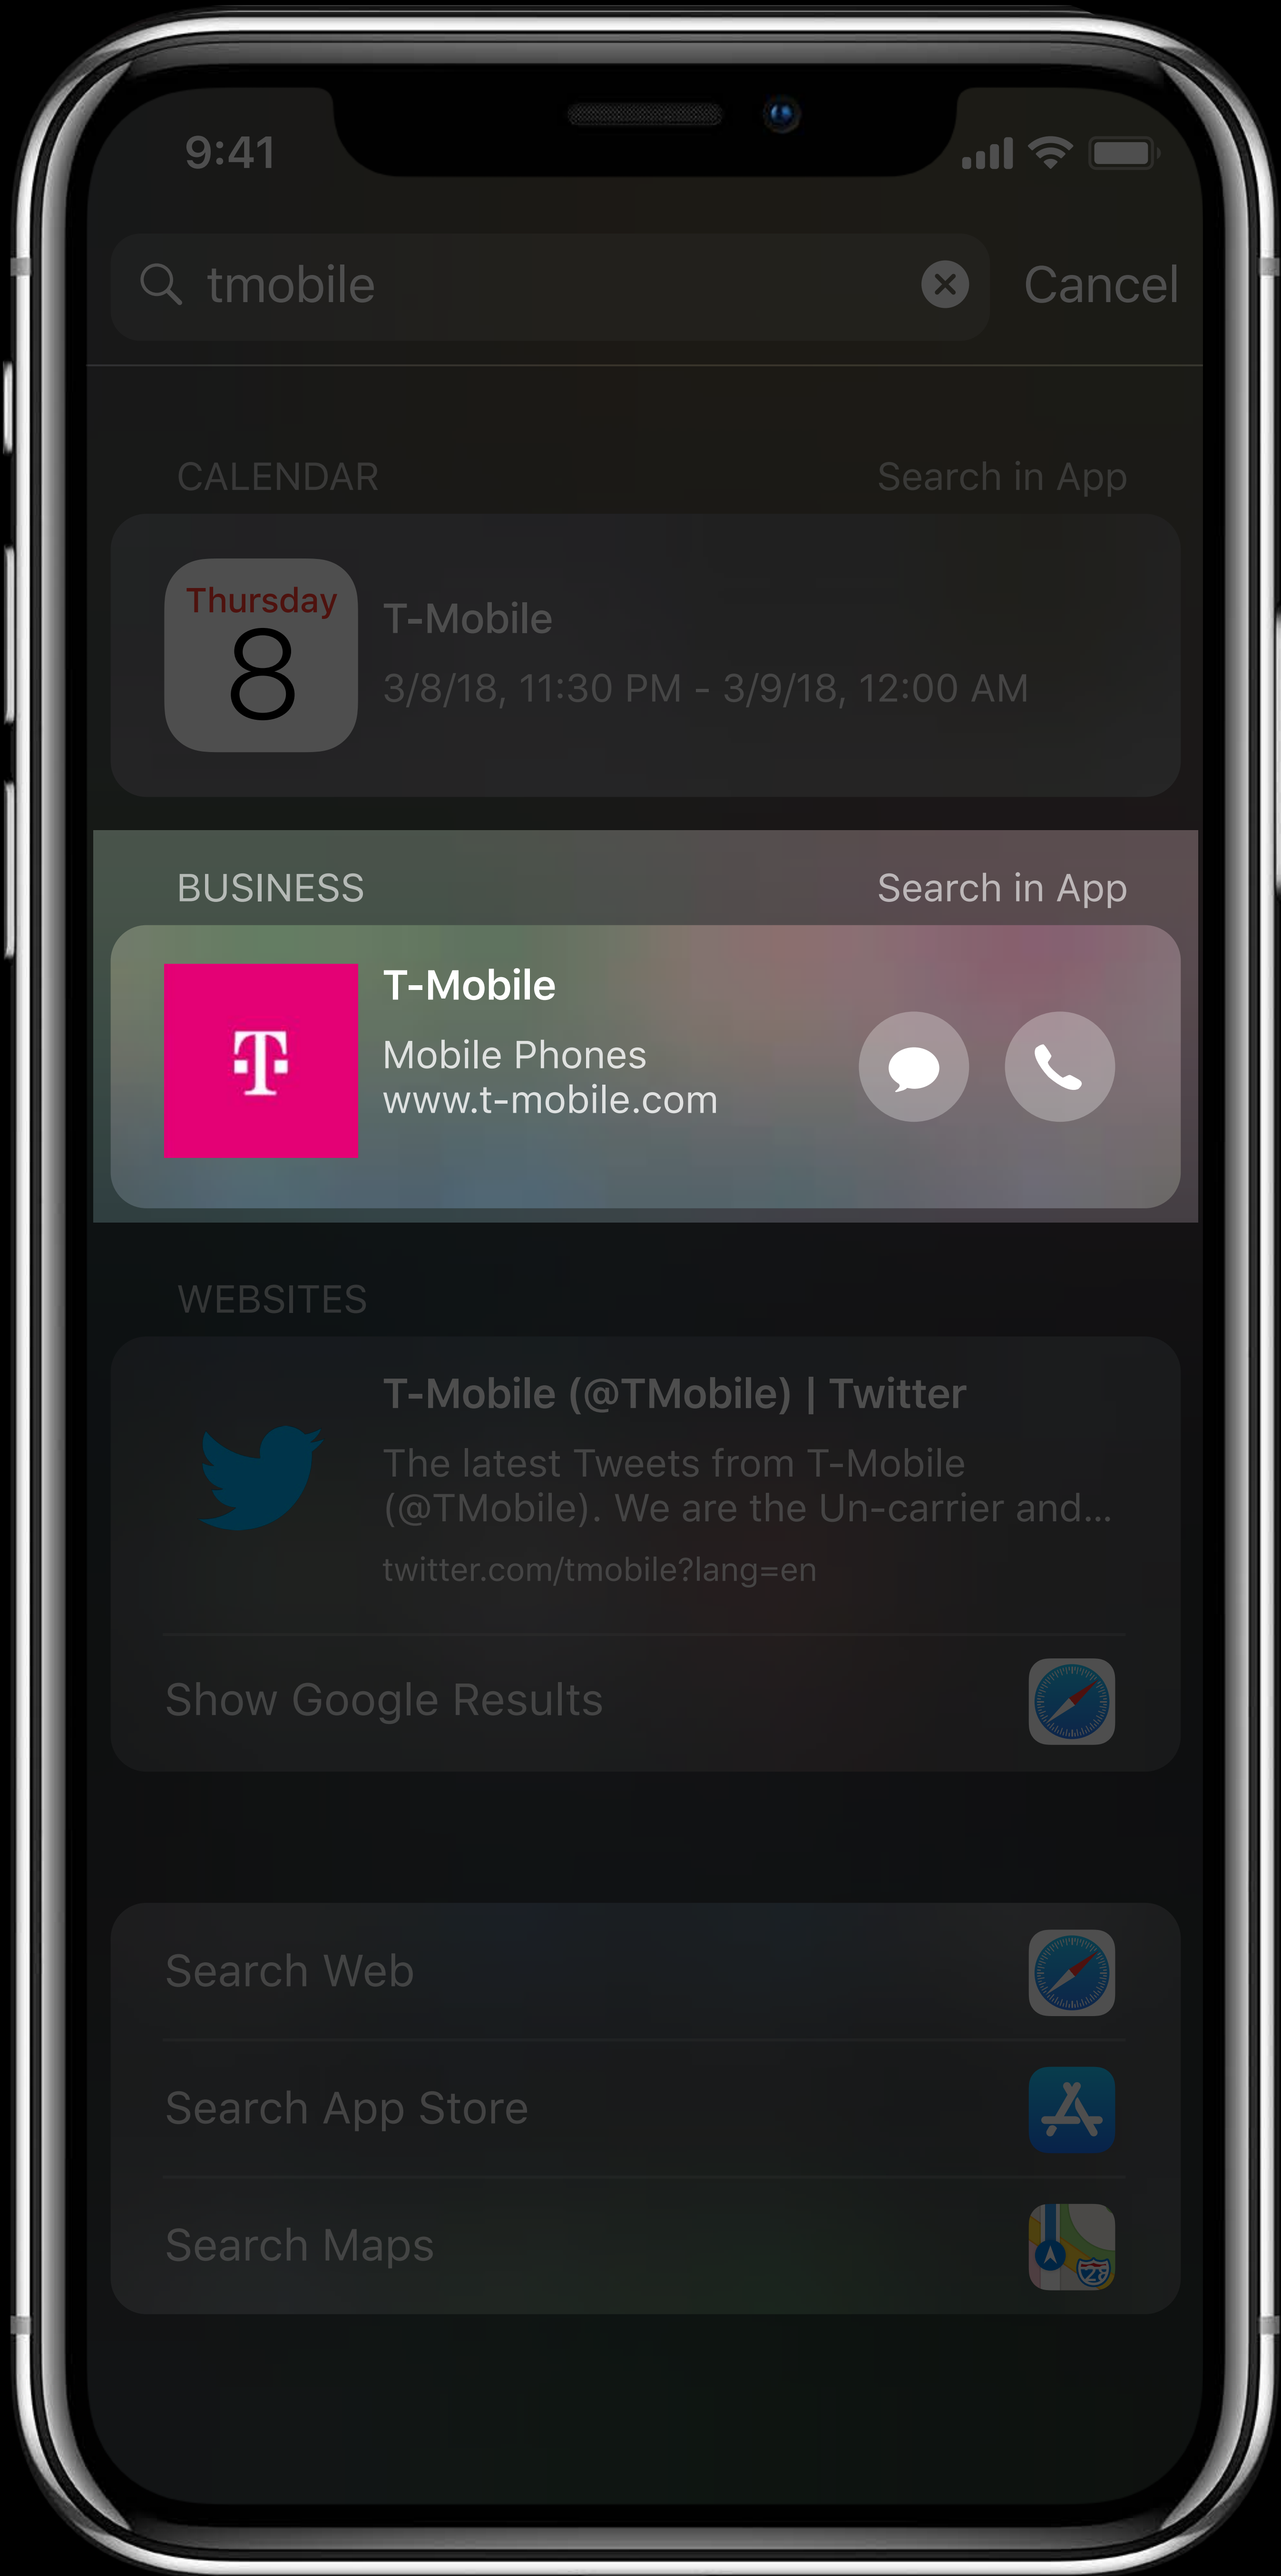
9:41

tmobile

Cancel

CALENDAR

Search in App

Thursday
8

T-Mobile

3/8/18, 11:30 PM - 3/9/18, 12:00 AM

BUSINESS

Search in App

T

T-Mobile

Mobile Phones
www.t-mobile.com

WEBSITES

T-Mobile (@TMobile) | Twitter

The latest Tweets from T-Mobile (@TMobile). We are the Un-carrier and...

twitter.com/tmobile?lang=en

Show Google Results

Search Web

Search App Store

Search Maps

280